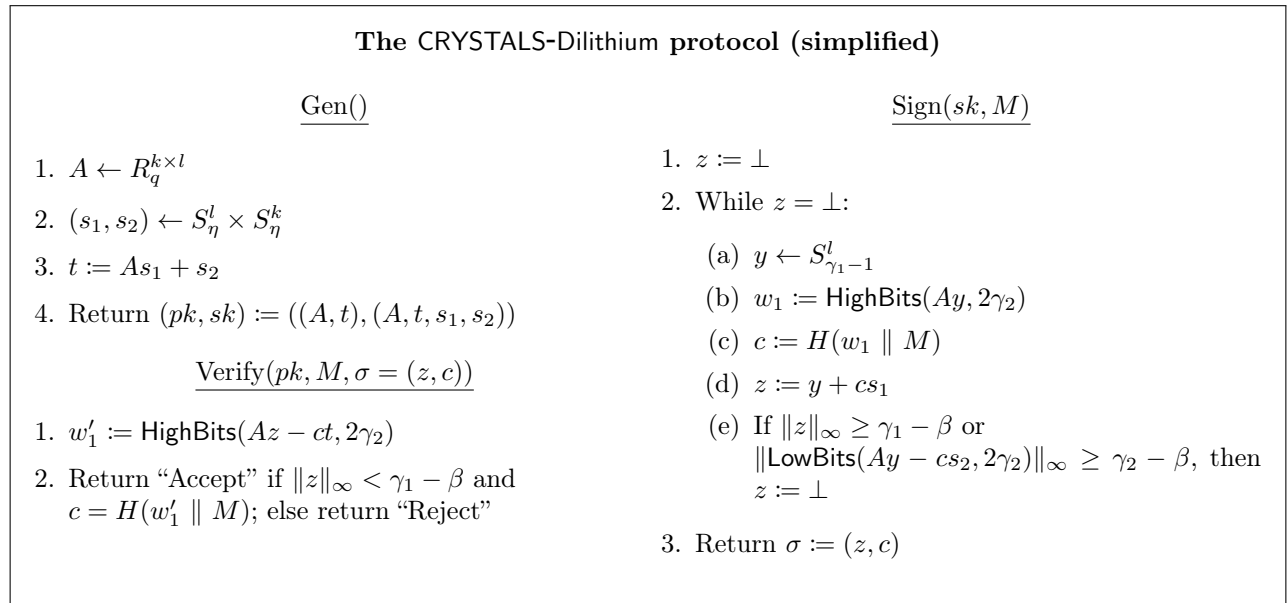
**The CRYSTALS-Dilithium protocol (simplified)**

Gen()

1. $A \leftarrow R_q^{k \times l}$
2. $(s_1, s_2) \leftarrow S_\eta^l \times S_\eta^k$
3. $t \coloneqq As_1 + s_2$
4. Return $(pk, sk) \coloneqq ((A, t), (A, t, s_1, s_2))$

Verify$(pk, M, \sigma = (z, c))$

1. $w_1' \coloneqq \mathsf{HighBits}(Az - ct, 2\gamma_2)$
2. Return "Accept" if $\|z\|_\infty < \gamma_1 - \beta$ and $c = H(w_1' \parallel M)$; else return "Reject"

Sign$(sk, M)$

1. $z \coloneqq \bot$
2. While $z = \bot$:
(a) $y \leftarrow S_{\gamma_1 - 1}^l$
(b) $w_1 \coloneqq \mathsf{HighBits}(Ay, 2\gamma_2)$
(c) $c \coloneqq H(w_1 \parallel M)$
(d) $z \coloneqq y + cs_1$
(e) If $\|z\|_\infty \geq \gamma_1 - \beta$ or $\|\mathsf{LowBits}(Ay - cs_2, 2\gamma_2)\|_\infty \geq \gamma_2 - \beta$, then $z \coloneqq \bot$
3. Return $\sigma \coloneqq (z, c)$